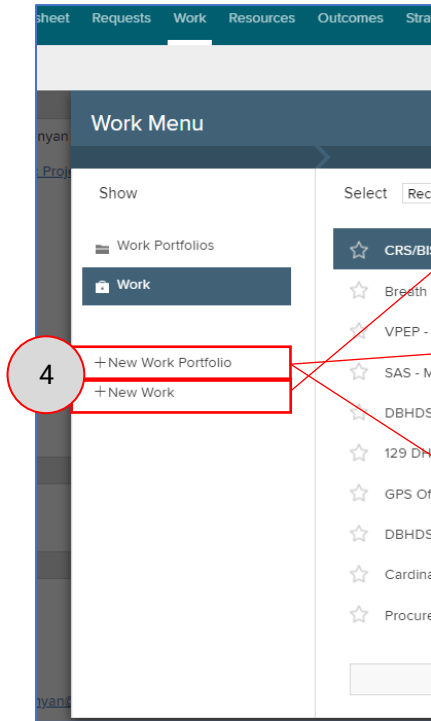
sheet Requests Work Resources Outcomes Stra

nyan

Proj

Work Menu

Show

Work Portfolios

Work

4

+New Work Portfolio

+New Work

Select Rec

CRS/BIS

Breath

VPEP -

SAS - M

DBHDS

129 DH

GPS Of

DBHDS

Cardina

Procure

nyan